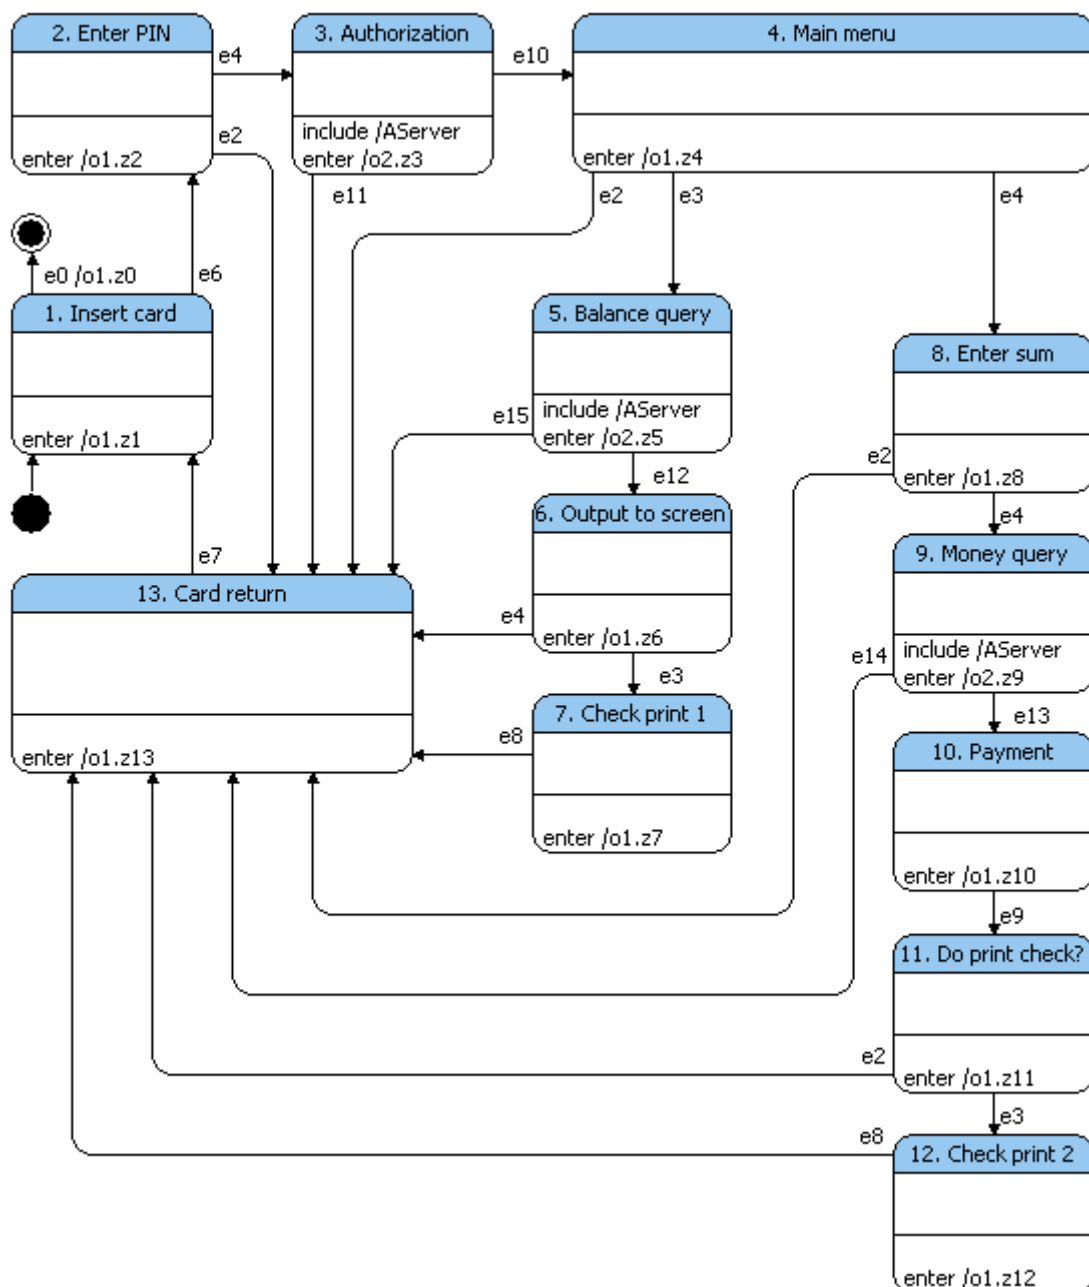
2. Enter PIN

enter /o1.z2

e4

e2

3. Authorization

include /AServer
enter /o2.z3

e10

4. Main menu

enter /o1.z4

e11

e2

e3

e4

e0 /o1.z0

e6

1. Insert card

enter /o1.z1

5. Balance query

include /AServer
enter /o2.z5

e15

8. Enter sum

enter /o1.z8

e2

e12

6. Output to screen

enter /o1.z6

e4

e7

13. Card return

enter /o1.z13

e4

9. Money query

include /AServer
enter /o2.z9

e14

e3

7. Check print 1

enter /o1.z7

e8

e13

10. Payment

enter /o1.z10

e9

11. Do print check?

enter /o1.z11

e2

e3

e8

12. Check print 2

enter /o1.z12